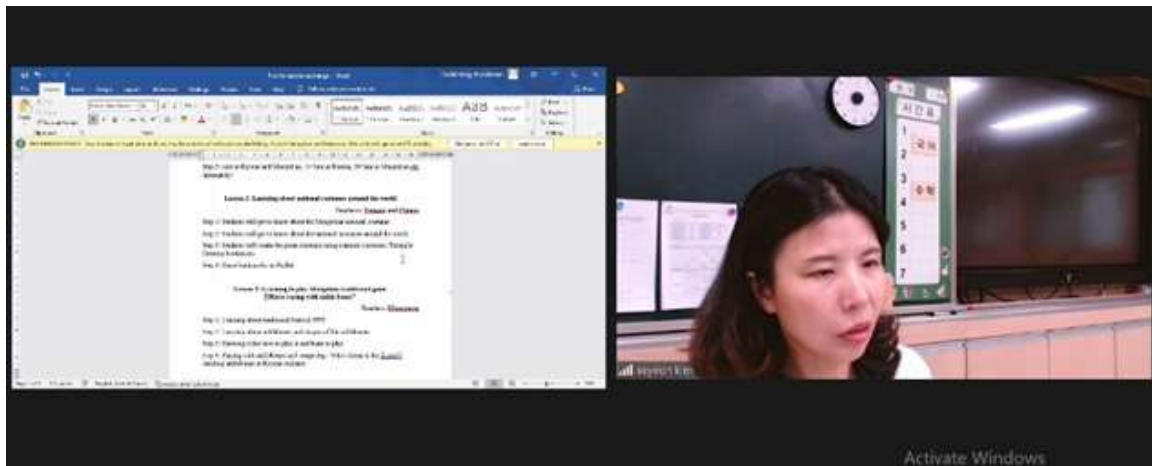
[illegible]

Lesson 2. Learning about national costumes around the world

Teachers: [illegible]

Step 1. Students will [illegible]

Step 2. Students will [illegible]

Step 3. Students will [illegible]

Step 4. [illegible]

Lesson 3. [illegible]

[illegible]

Step 1. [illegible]

Step 2. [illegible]

Step 3. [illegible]

Step 4. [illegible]

AaB

시간표

1

2 국어

3 수학

4

5

6

7

Hyeon Kim

Activate Windows